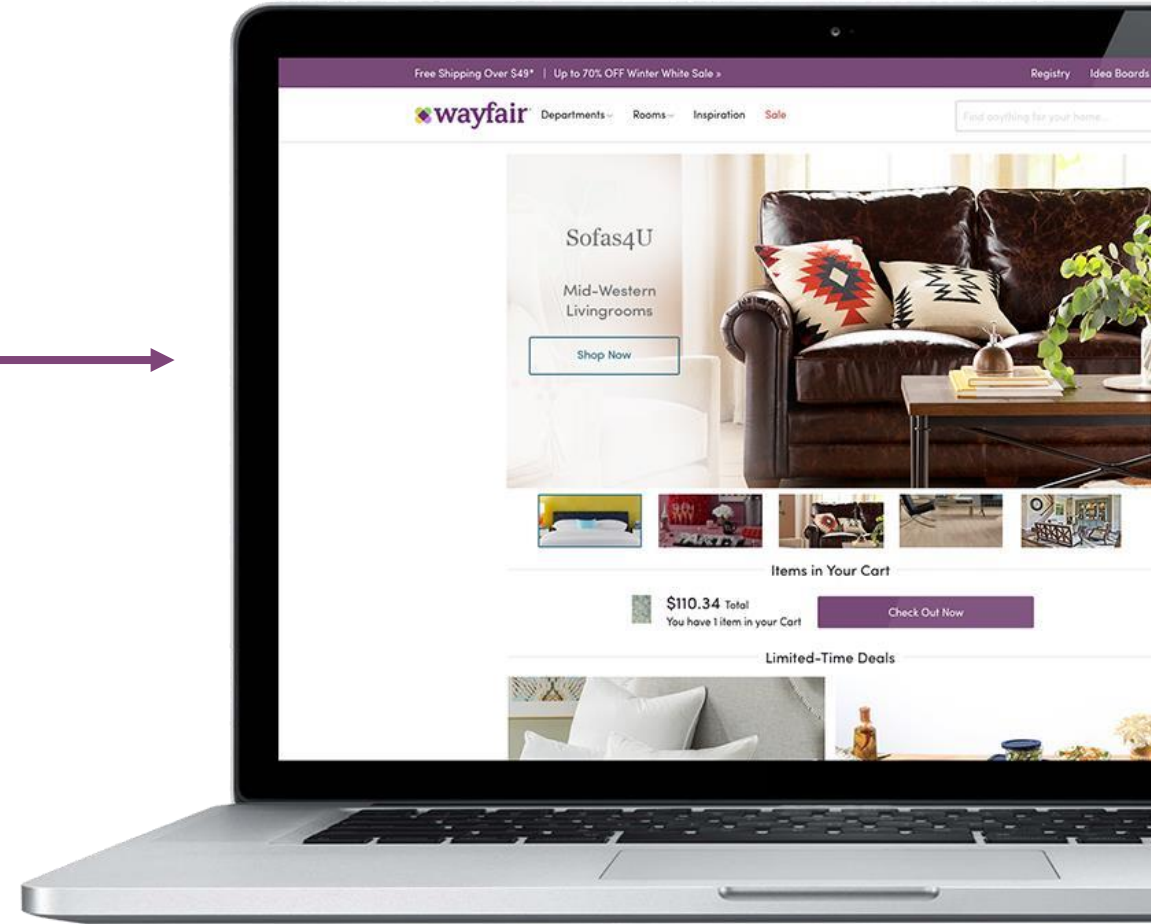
Free Shipping Over $49* | Up to 70% OFF Winter White Sale »

Registry Idea Boards

wayfair Departments Rooms Inspiration Sale

Find anything for your home...

Sofas4U

Mid-Western Livingrooms

Shop Now

Items in Your Cart

$110.34 Total
You have 1 item in your Cart

Check Out Now

Limited-Time Deals